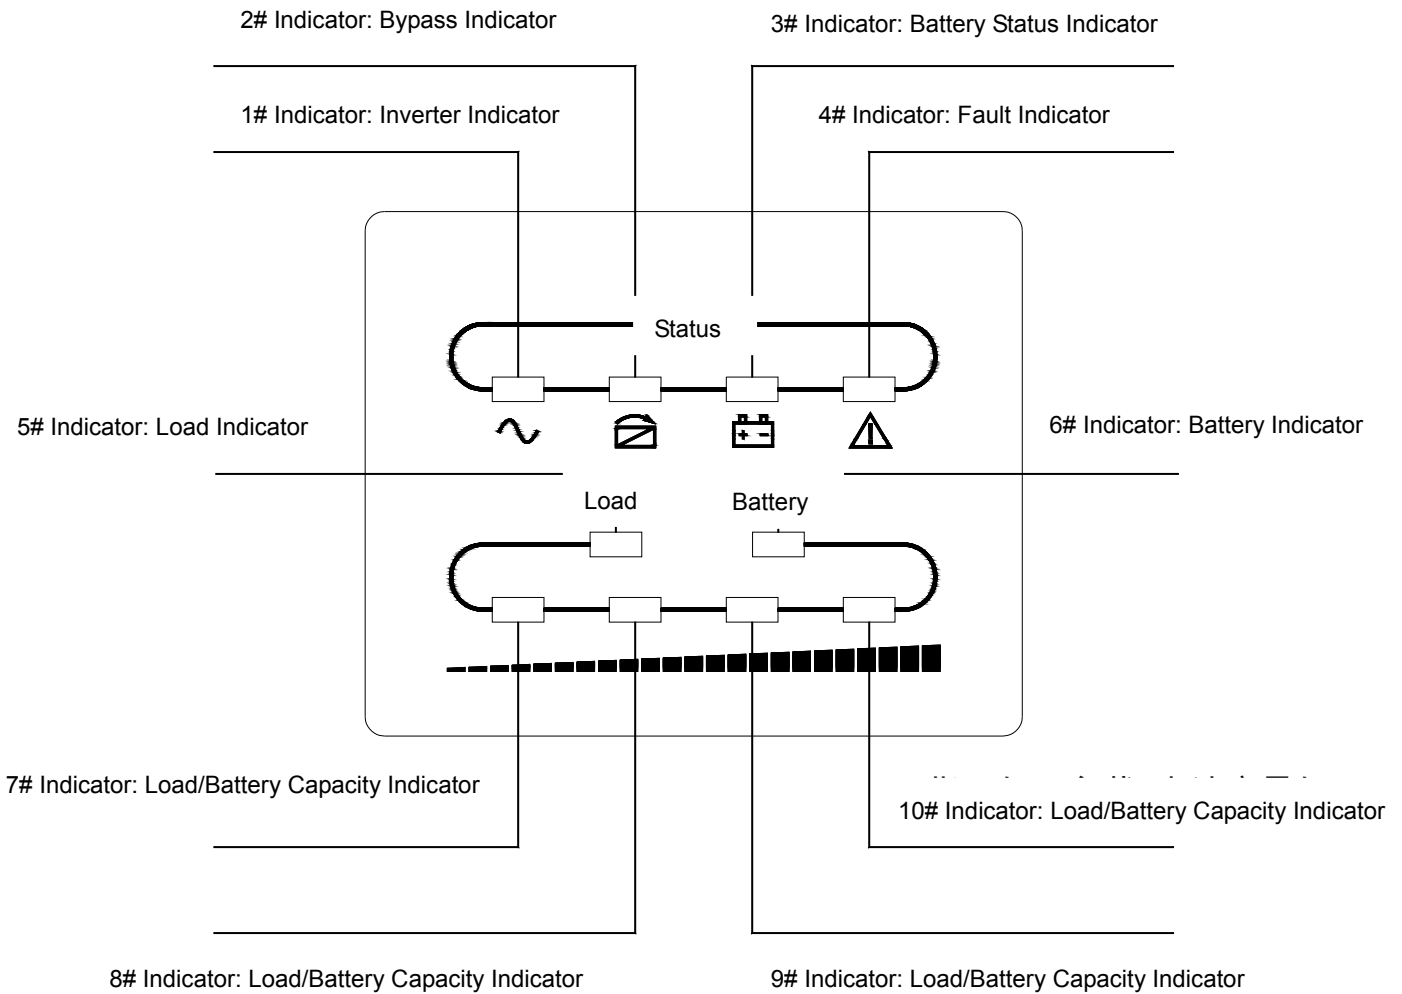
2# Indicator: Bypass Indicator

3# Indicator: Battery Status Indicator

1# Indicator: Inverter Indicator

4# Indicator: Fault Indicator

Status

5# Indicator: Load Indicator

6# Indicator: Battery Indicator

Load

Battery

7# Indicator: Load/Battery Capacity Indicator

10# Indicator: Load/Battery Capacity Indicator

8# Indicator: Load/Battery Capacity Indicator

9# Indicator: Load/Battery Capacity Indicator